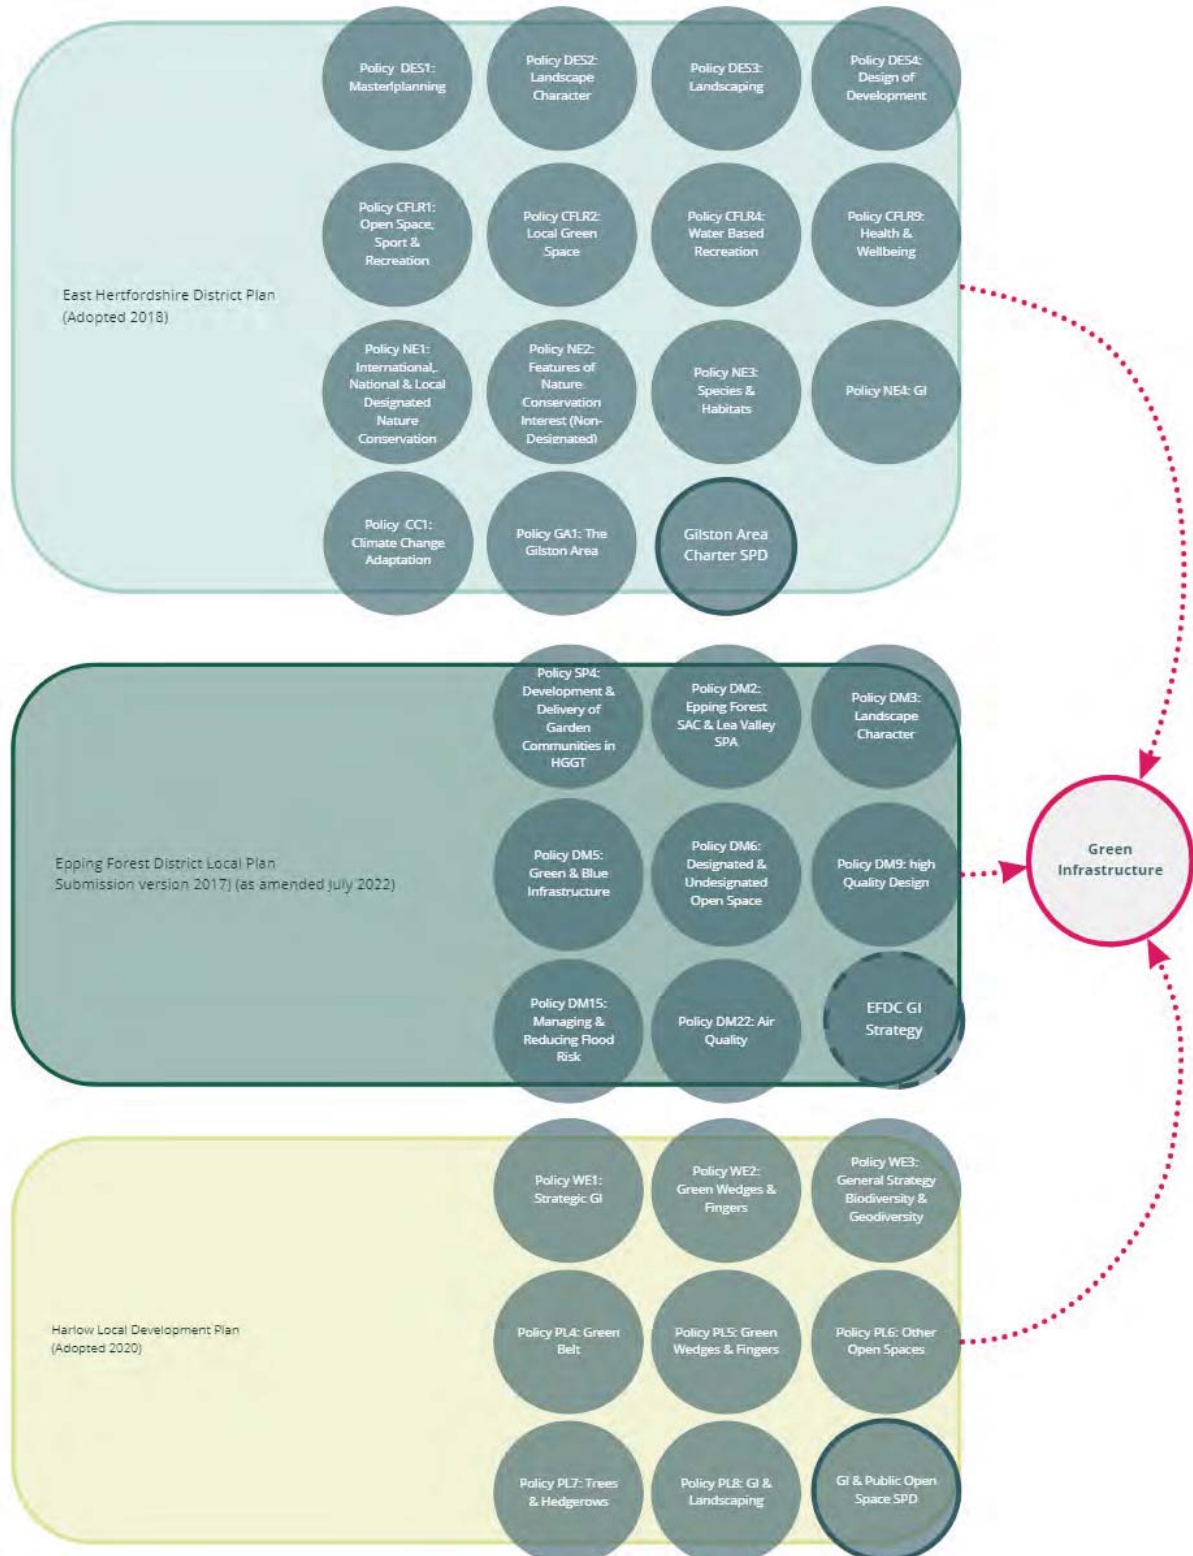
East Hertfordshire District Plan (Adopted 2018)

Policy DES1: Masterplanning

Policy DES2: Landscape Character

Policy DES3: Landscaping

Policy DES4: Design of Development

Policy CFLR1: Open Space, Sport & Recreation

Policy CFLR2: Local Green Space

Policy CFLR4: Water Based Recreation

Policy CFLR9: Health & Wellbeing

Policy NE1: International, National & Local Designated Nature Conservation

Policy NE2: Features of Nature Conservation Interest (Non-Designated)

Policy NE3: Species & Habitats

Policy NE4: GI

Policy CC1: Climate Change Adaptation

Policy GA1: The Gilston Area

Gilston Area Charter SPD

Epping Forest District Local Plan Submission version 2017) (as amended July 2022)

Policy SP4: Development & Delivery of Garden Communities in HGGT

Policy DM2: Epping Forest SAC & Lea Valley SPA

Policy DM3: Landscape Character

Policy DM5: Green & Blue Infrastructure

Policy DM6: Designated & Undesignated Open Space

Policy DM9: high Quality Design

Policy DM15: Managing & Reducing Flood Risk

Policy DM22: Air Quality

EFDC GI Strategy

Harlow Local Development Plan (Adopted 2020)

Policy WE1: Strategic GI

Policy WE2: Green Wedges & Fingers

Policy WE3: General Strategy Biodiversity & Geodiversity

Policy PL4: Green Belt

Policy PL5: Green Wedges & Fingers

Policy PL6: Other Open Spaces

Policy PL7: Trees & Hedgerows

Policy PL8: GI & Landscaping

GI & Public Open Space SPD

Green Infrastructure